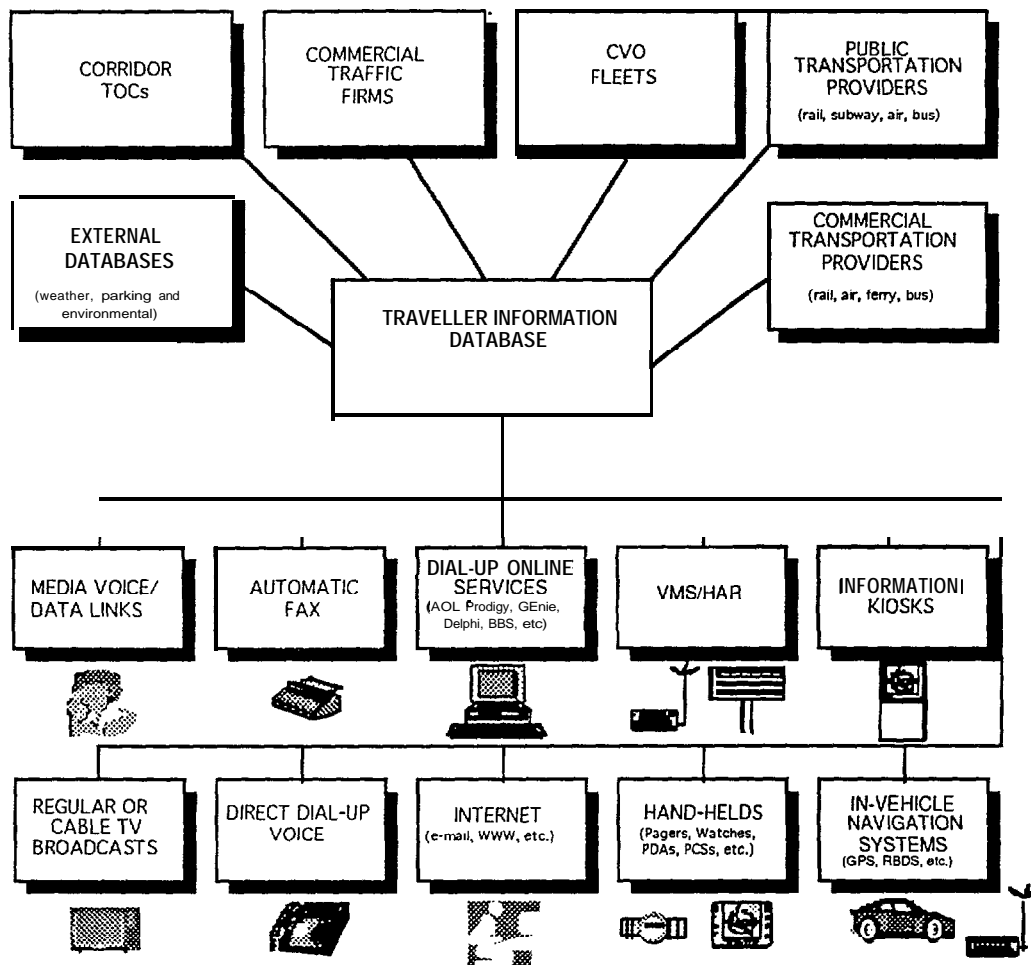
CORRIDOR TOCs

COMMERCIAL TRAFFIC FIRMS

CVO FLEETS

PUBLIC TRANSPORTATION PROVIDERS (rail, subway, air, bus)

EXTERNAL DATABASES (weather, parking and environmental)

COMMERCIAL TRANSPORTATION PROVIDERS (rail, air, ferry, bus)

TRAVELLER INFORMATION DATABASE

MEDIA VOICE/ DATA LINKS

AUTOMATIC FAX

DIAL-UP ONLINE SERVICES (AOL Prodigy, GEnie, Delphi, BBS, etc)

VMS/HAR

INFORMATIONI KIOSKS

REGULAR OR CABLE TV BROADCASTS

DIRECT DIAL-UP VOICE

INTERNET (e-mail, WWW, etc.)

HAND-HELDS (Pagers, Watches, PDAs, PCSs, etc.)

IN-VEHICLE NAVIGATION SYSTEMS (GPS, RBDS, etc.)